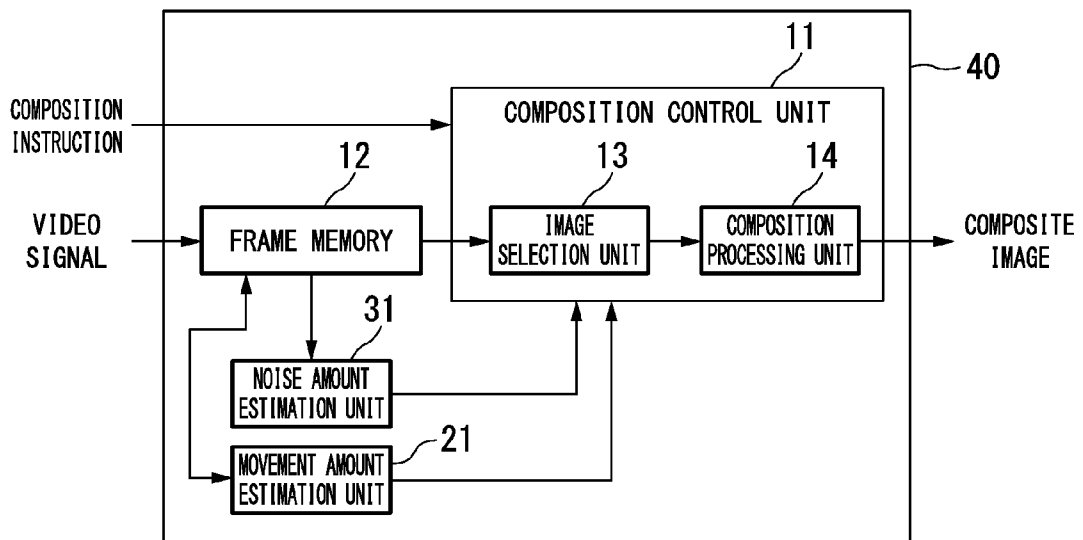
11

40

COMPOSITION INSTRUCTION

COMPOSITION CONTROL UNIT

12

13

14

VIDEO SIGNAL

FRAME MEMORY

IMAGE SELECTION UNIT

COMPOSITION PROCESSING UNIT

COMPOSITE IMAGE

31

NOISE AMOUNT ESTIMATION UNIT

21

MOVEMENT AMOUNT ESTIMATION UNIT